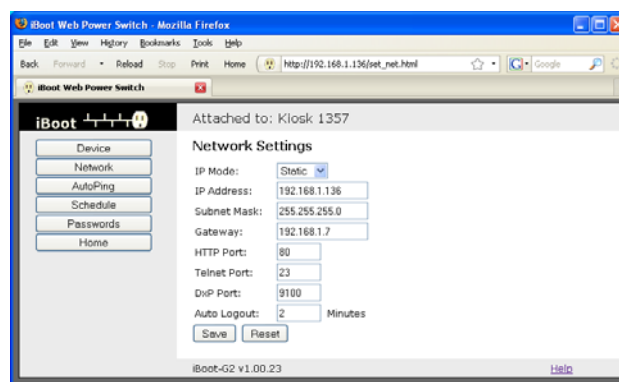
iBoot Web Power Switch - Mozilla Firefox

File Edit View History Bookmarks Tools Help

Back Forward Reload Stop Print Home http://192.168.1.136/set_net.html Google

iBoot Web Power Switch

iBoot

Device
Network
AutoPing
Schedule
Passwords
Home

Attached to: Kiosk 1357

Network Settings

IP Mode: Static
IP Address: 192.168.1.136
Subnet Mask: 255.255.255.0
Gateway: 192.168.1.7
HTTP Port: 80
Telnet Port: 23
DxP Port: 9100
Auto Logout: 2 Minutes

Save Reset

iBoot-G2 v1.00.23

Help